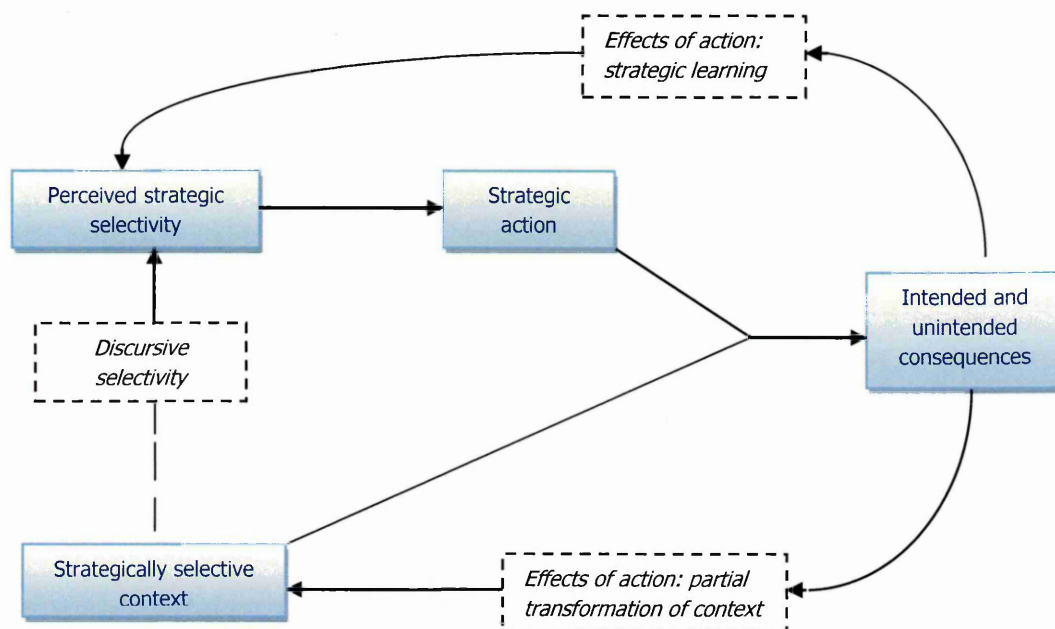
Effects of action: strategic learning

Perceived strategic selectivity

Strategic action

Intended and unintended consequences

Discursive selectivity

Strategically selective context

Effects of action: partial transformation of context